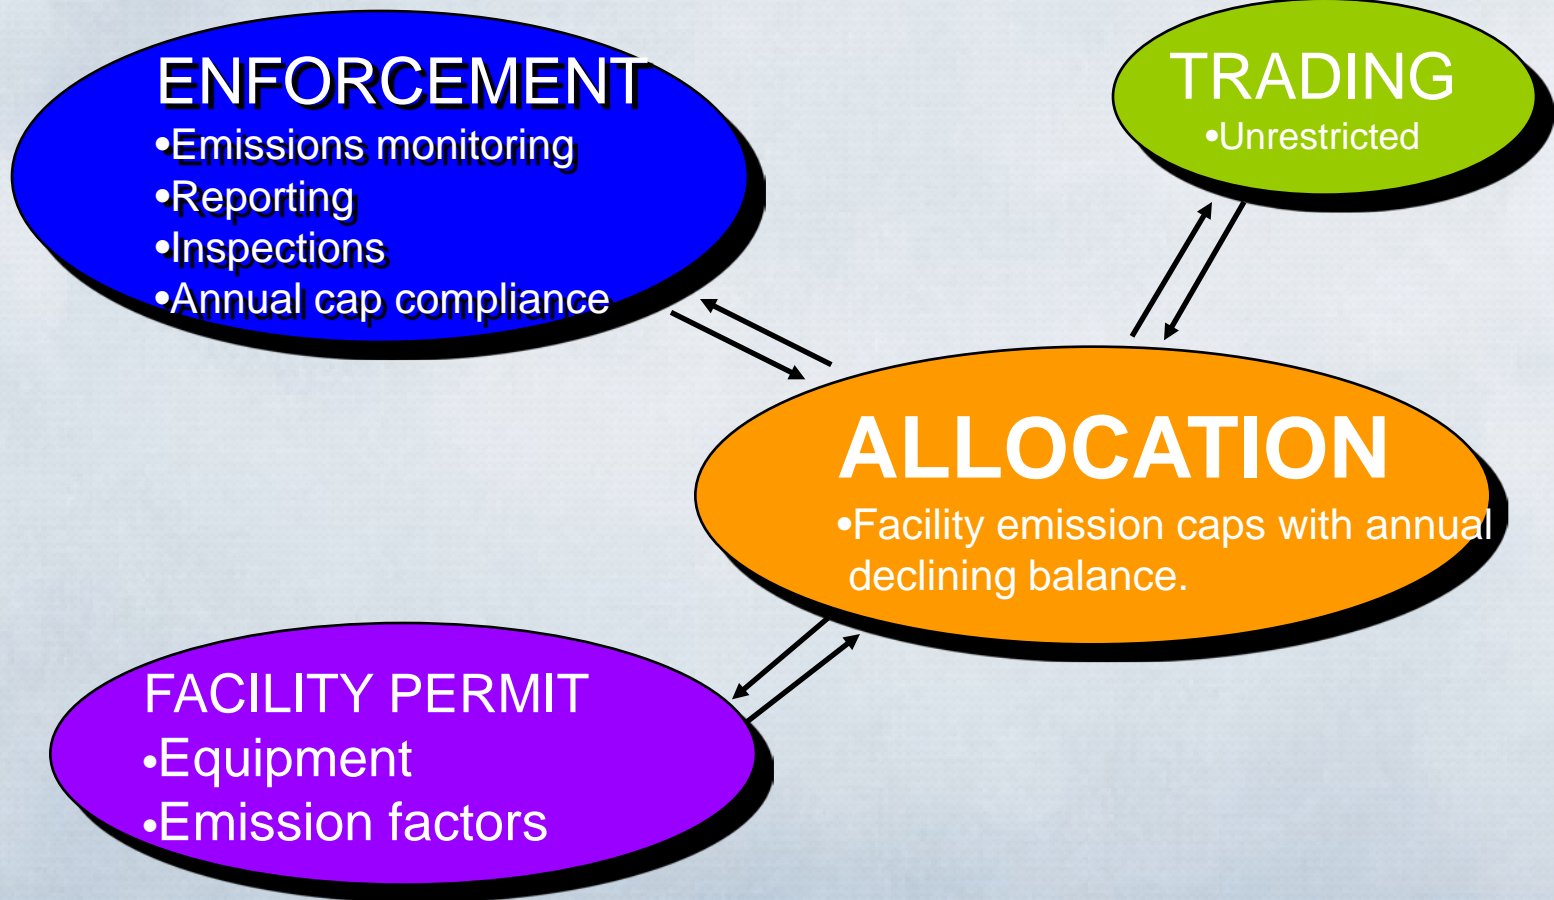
ENFORCEMENT
•Emissions monitoring
•Reporting
•Inspections
•Annual cap compliance

TRADING
•Unrestricted

ALLOCATION
•Facility emission caps with annual declining balance.

FACILITY PERMIT
•Equipment
•Emission factors